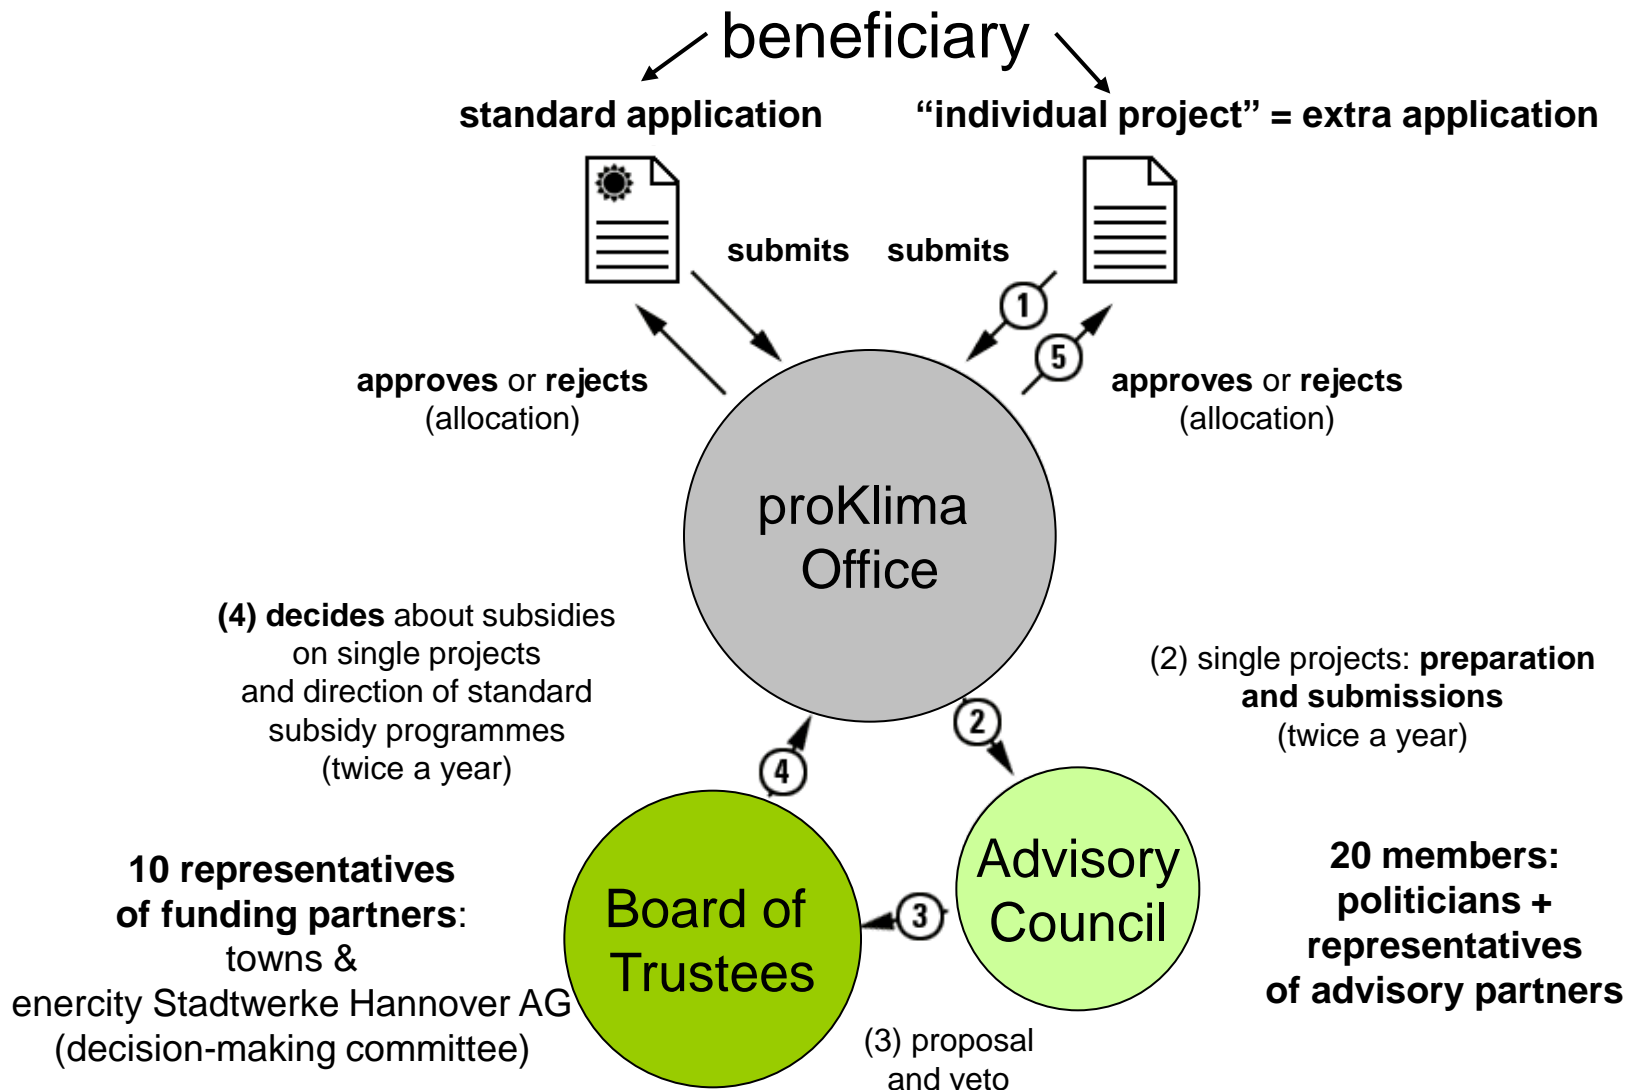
beneficiary

standard application

"individual project" = extra application

submits

submits

1

5

approves or rejects (allocation)

approves or rejects (allocation)

proKlima Office

(4) decides about subsidies on single projects and direction of standard subsidy programmes (twice a year)

(2) single projects: preparation and submissions (twice a year)

2

4

3

10 representatives of funding partners: towns & enercity Stadtwerke Hannover AG (decision-making committee)

Board of Trustees

Advisory Council

20 members: politicians + representatives of advisory partners

(3) proposal and veto